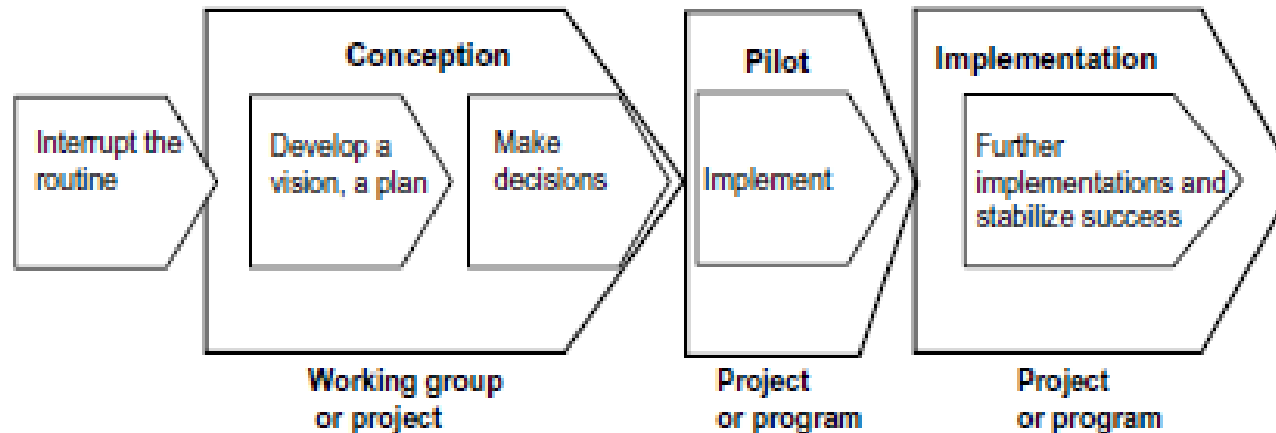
Interrupt the routine

Conception

Develop a vision, a plan

Make decisions

Working group or project

Pilot

Implement

Project or program

Implementation

Further implementations and stabilize success

Project or program